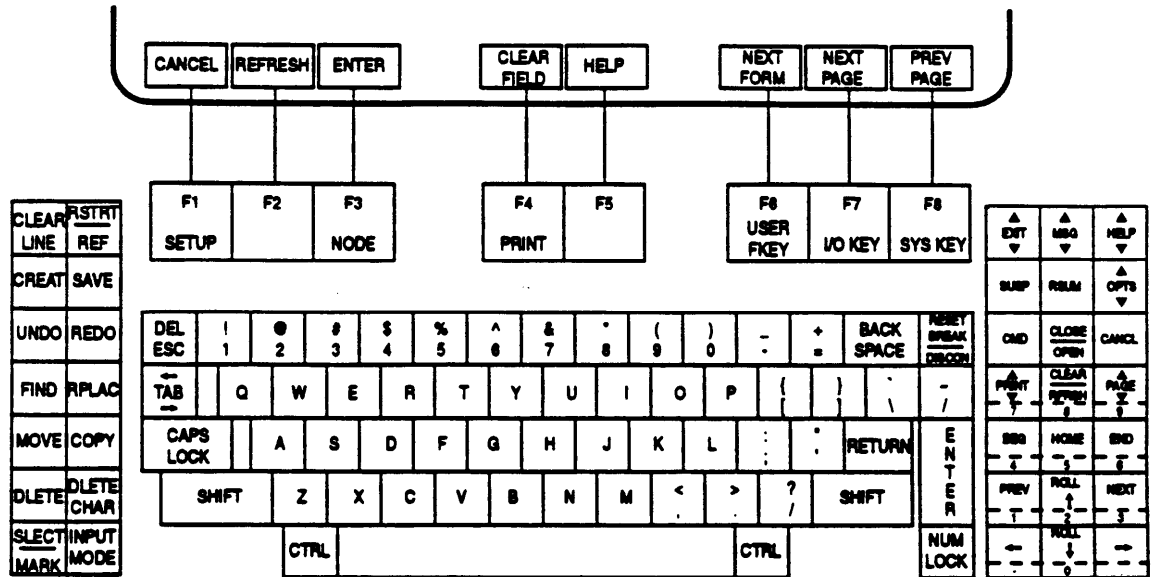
CANCEL REFRESH ENTER

CLEAR FIELD HELP

NEXT FORM NEXT PAGE PREV PAGE

F1 SETUP

F2

F3 NODE

F4 PRINT

F5

F6 USER FKEY

F7 I/O KEY

F8 SYS KEY

CLEAR LINE RSTRT REF
CREAT SAVE
UNDO REDO
FIND RPLAC
MOVE COPY
DLETE DLETE CHAR
SLECT MARK INPUT MODE

DEL ESC ! 1 @ 2 # 3 $ 4 % 5 ^ 6 & 7 * 8 ( 9 ) 0 _ - + = BACK SPACE RESET BREAK DISCON

TAB Q W E R T Y U I O P { [ } ] ` \ - /

CAPS LOCK A S D F G H J K L : ; " ' RETURN ENTER

SHIFT Z X C V B N M < , > . ? / SHIFT

CTRL CTRL NUM LOCK

EXIT MSG HELP
SUSP RSUM OPTS
CMD CLOSE OPEN CANCL
PRINT 7 CLEAR RFRSH 8 PAGE 9
BEG 4 HOME 5 END 6
PREV 1 ROLL 2 NEXT 3
← ROLL 0 →